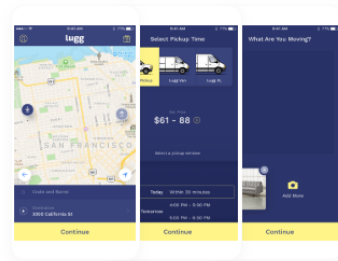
9:41 AM

lugg

SAN FRANCISCO

Crate and Barrel

2050 California St

Continue

9:41 AM

Select Pickup Time

Pickup

Lugg Van

Lugg XL

$61 - 88

Select a pickup window

Today Within 30 minutes

4:00 PM - 5:30 PM

Tomorrow

4:00 PM - 5:30 PM

Continue

9:41 AM

What Are You Moving?

Add More

Continue